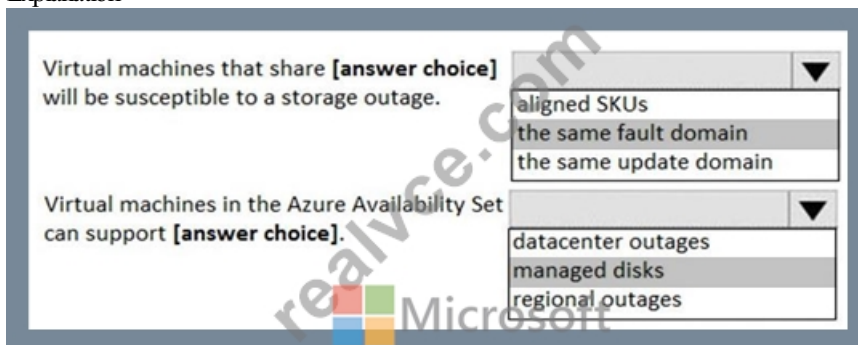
Explanation

Virtual machines that share **[answer choice]** will be susceptible to a storage outage.

aligned SKUs
the same fault domain
the same update domain

Virtual machines in the Azure Availability Set can support **[answer choice]**.

datacenter outages
managed disks
regional outages

realvce.com
Microsoft